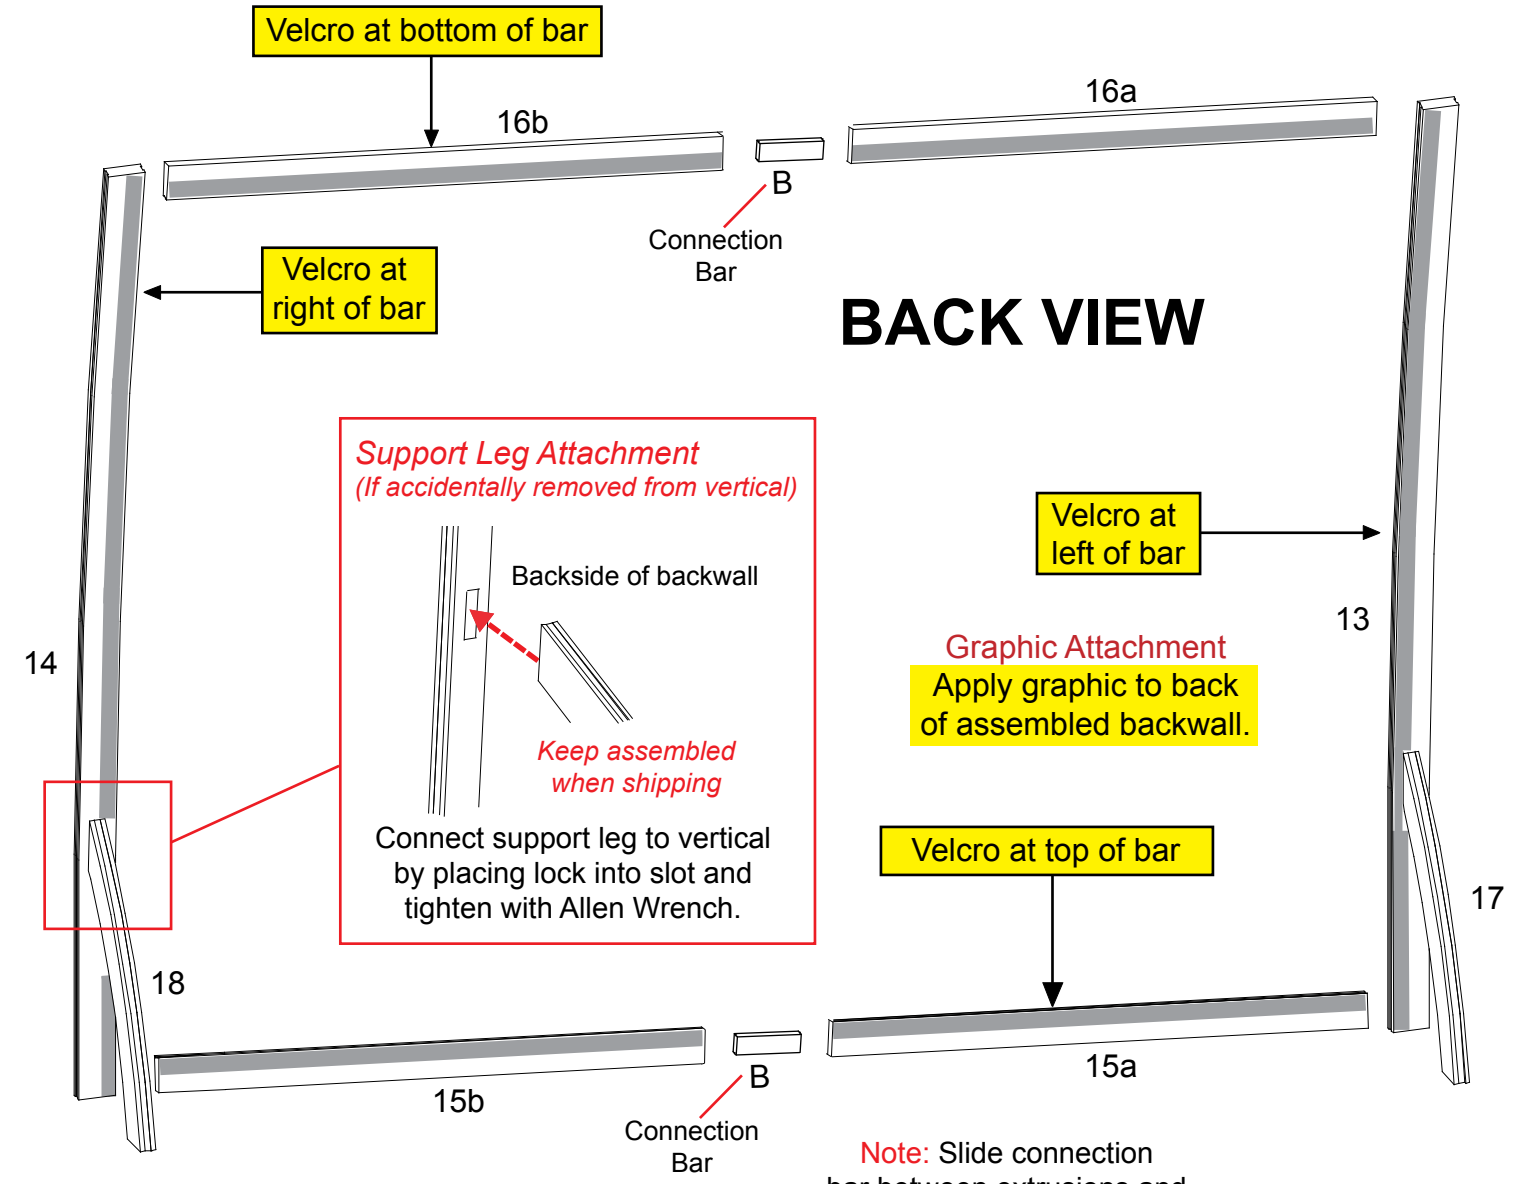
Velcro at bottom of bar

16b

16a

B

Connection Bar

Velcro at right of bar

BACK VIEW

Support Leg Attachment
(If accidentally removed from vertical)

Backside of backwall

Keep assembled when shipping

Connect support leg to vertical by placing lock into slot and tighten with Allen Wrench.

Velcro at left of bar

13

Graphic Attachment
Apply graphic to back of assembled backwall.

14

Velcro at top of bar

17

18

15b

B

Connection Bar

15a

Note: Slide connection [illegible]